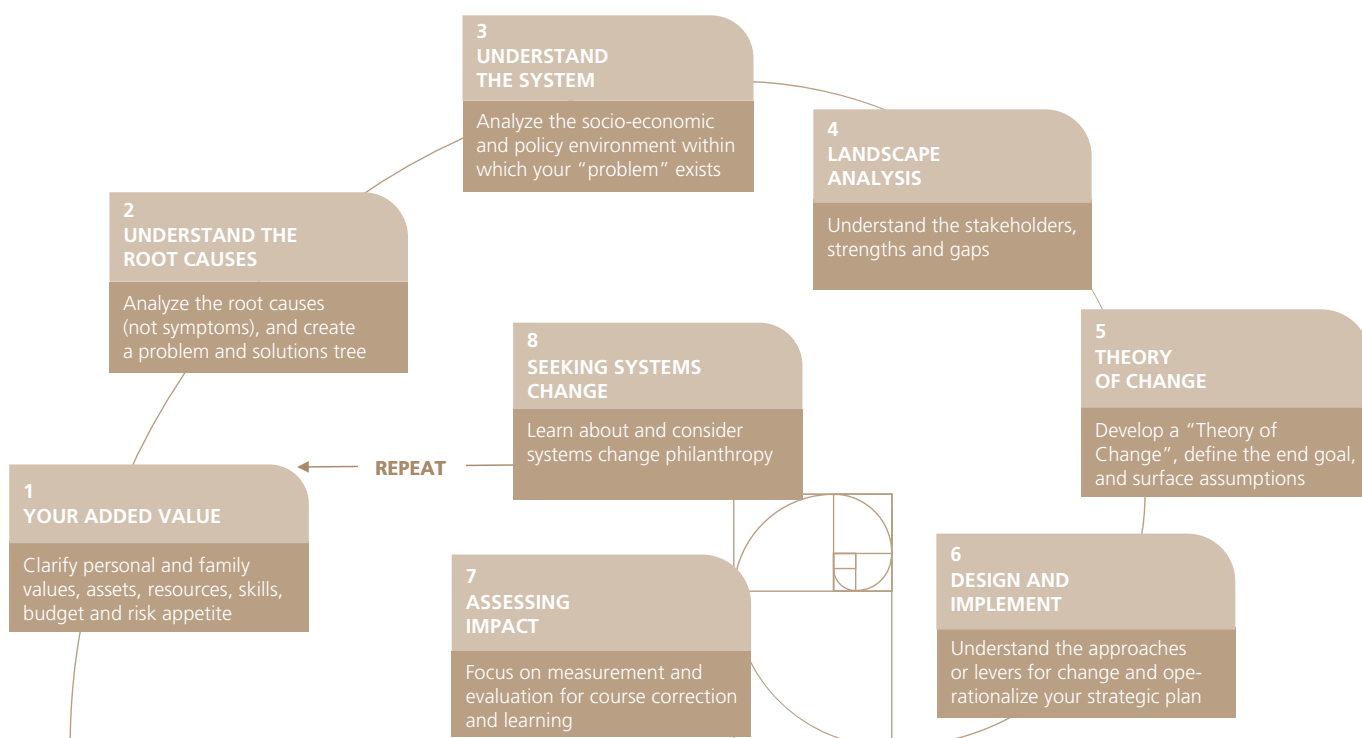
1
YOUR ADDED VALUE

Clarify personal and family values, assets, resources, skills, budget and risk appetite

2
UNDERSTAND THE ROOT CAUSES

Analyze the root causes (not symptoms), and create a problem and solutions tree

3
UNDERSTAND THE SYSTEM

Analyze the socio-economic and policy environment within which your "problem" exists

4
LANDSCAPE ANALYSIS

Understand the stakeholders, strengths and gaps

5
THEORY OF CHANGE

Develop a "Theory of Change", define the end goal, and surface assumptions

6
DESIGN AND IMPLEMENT

Understand the approaches or levers for change and operationalize your strategic plan

7
ASSESSING IMPACT

Focus on measurement and evaluation for course correction and learning

8
SEEKING SYSTEMS CHANGE

Learn about and consider systems change philanthropy

REPEAT